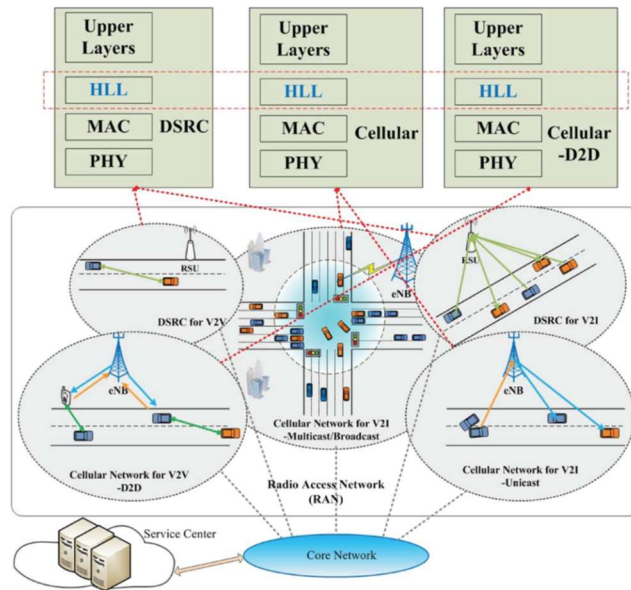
Upper Layers

HLL

MAC

DSRC

PHY

Upper Layers

HLL

MAC

Cellular

PHY

Upper Layers

HLL

MAC

Cellular -D2D

PHY

RSU

DSRC for V2V

eNB

RSU

DSRC for V2I

eNB

Cellular Network for V2V -D2D

Cellular Network for V2I -Multicast/Broadcast

eNB

Cellular Network for V2I -Unicast

Radio Access Network (RAN)

Service Center

Core Network